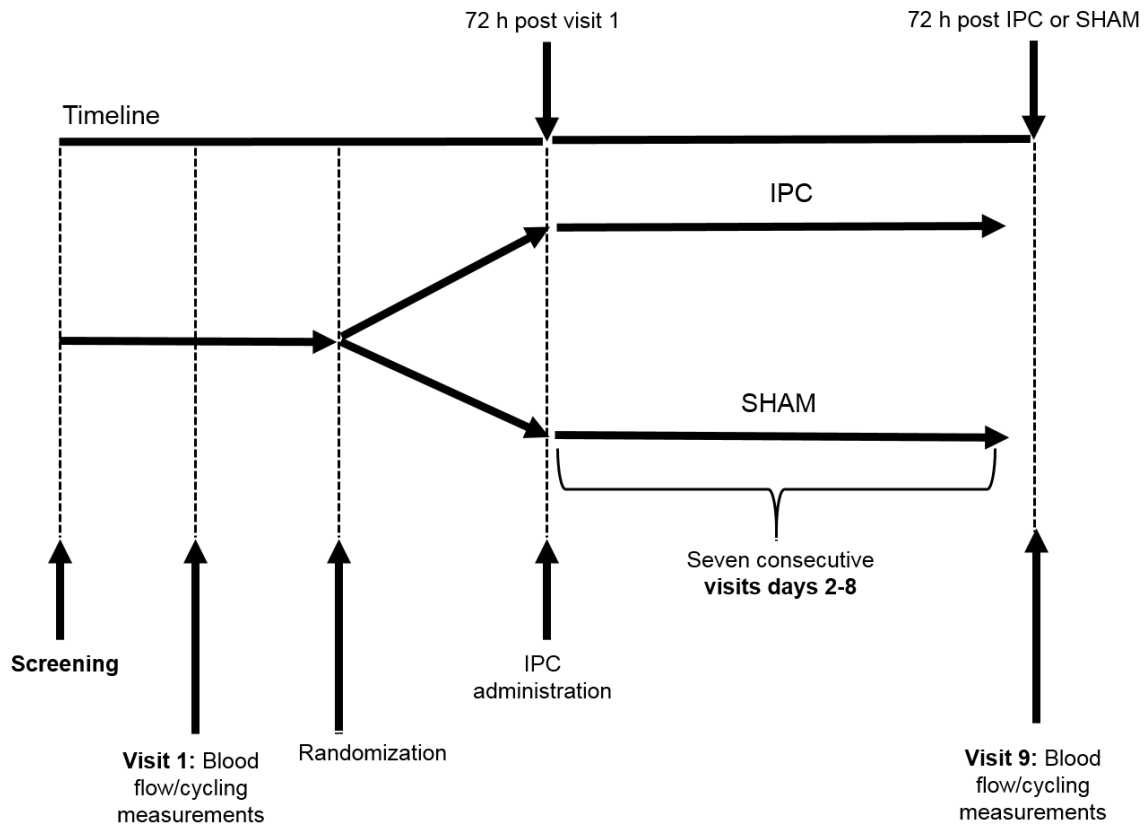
72 h post visit 1

72 h post IPC or SHAM

Timeline

IPC

SHAM

Seven consecutive **visits days 2-8**

**Screening**

**Visit 1:** Blood flow/cycling measurements

Randomization

IPC administration

**Visit 9:** Blood flow/cycling measurements